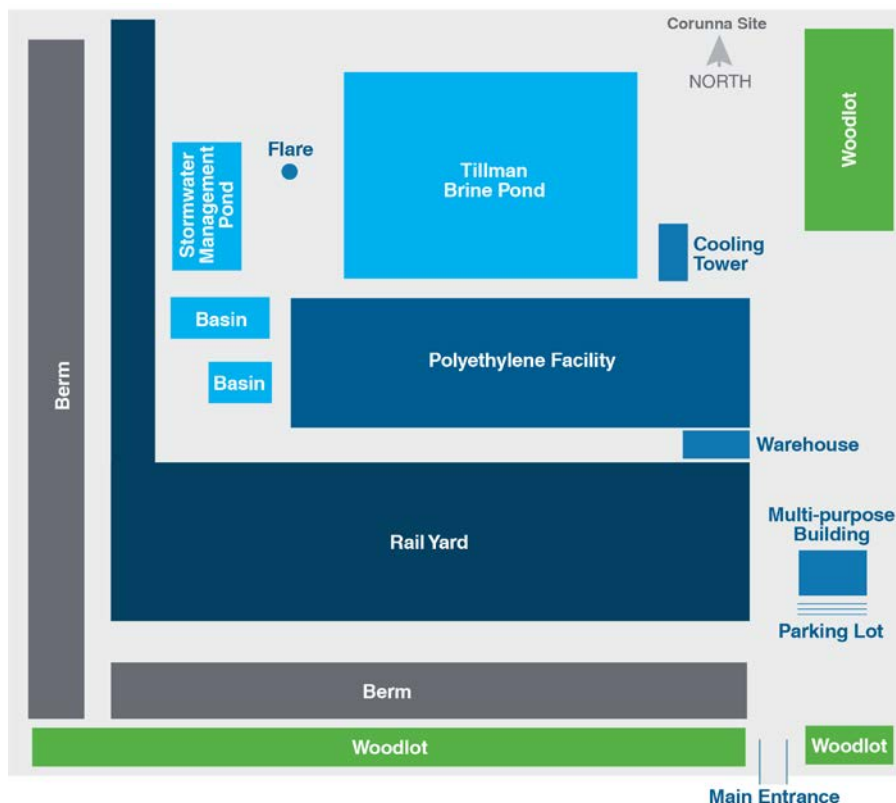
Corunna Site
NORTH

Woodlot

Flare

Stormwater Management Pond

Tillman Brine Pond

Cooling Tower

Basin

Basin

Polyethylene Facility

Berm

Warehouse

Multi-purpose Building

Rail Yard

Parking Lot

Berm

Woodlot

Woodlot

Main Entrance